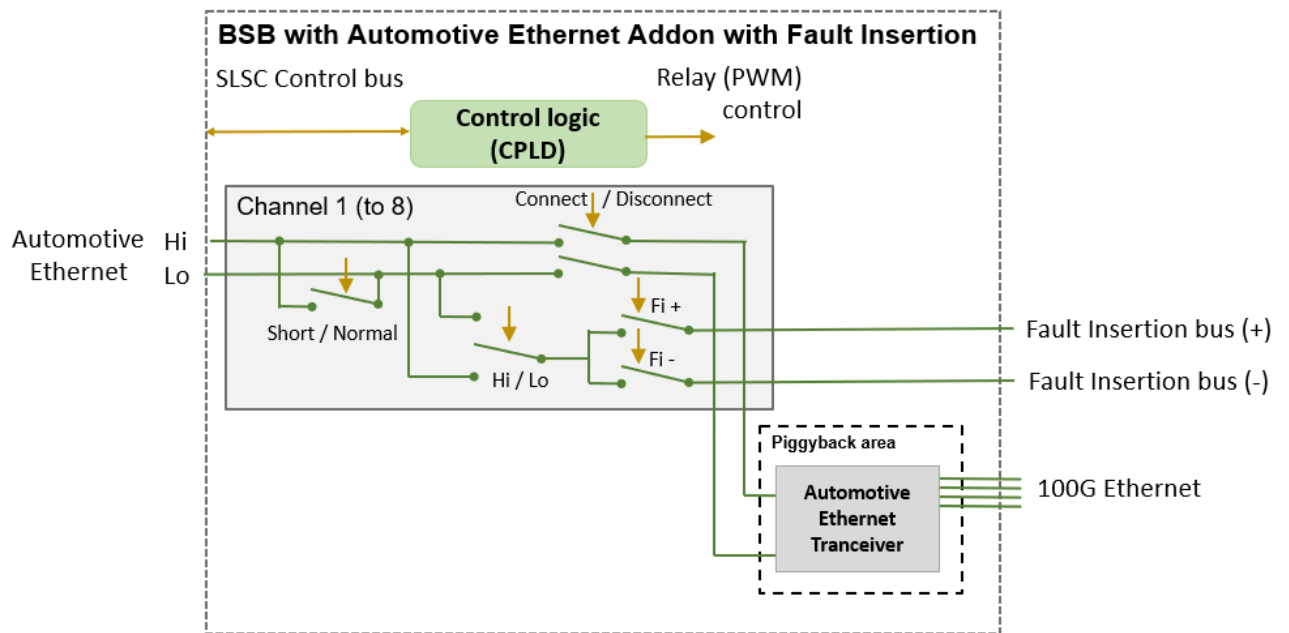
BSB with Automotive Ethernet Addon with Fault Insertion

SLSC Control bus

Relay (PWM) control

Control logic (CPLD)

Channel 1 (to 8)

Connect / Disconnect

Automotive Ethernet

Hi

Lo

Short / Normal

Fi +

Fi -

Hi / Lo

Fault Insertion bus (+)

Fault Insertion bus (-)

Piggyback area

Automotive Ethernet Tranceiver

100G Ethernet